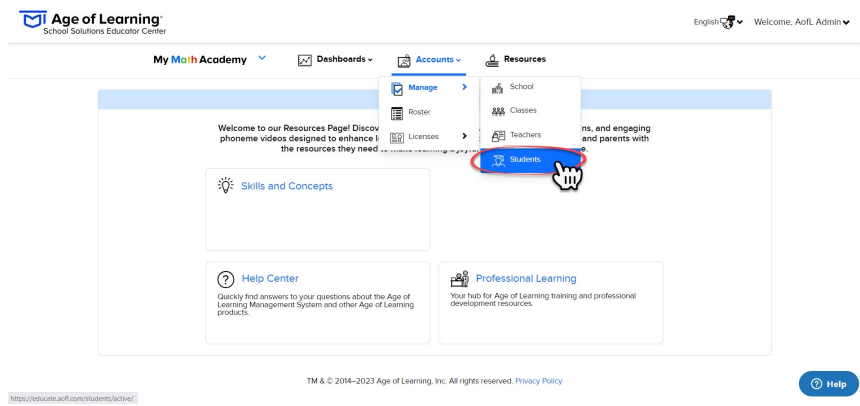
Age of Learning
School Solutions Educator Center

English Welcome, AofL Admin

My Math Academy Dashboards Accounts Resources

Manage
Roster
Licenses

School
Classes
Teachers
Students

Welcome to our Resources Page! Discov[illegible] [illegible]ns, and engaging phoneme videos designed to enhance l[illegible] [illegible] and parents with the resources they need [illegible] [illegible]e.

Skills and Concepts

Help Center
Quickly find answers to your questions about the Age of Learning Management System and other Age of Learning products.

Professional Learning
Your hub for Age of Learning training and professional development resources.

TM & © 2014–2023 Age of Learning, Inc. All rights reserved. Privacy Policy

Help

https://educate.aofl.com/students/active/